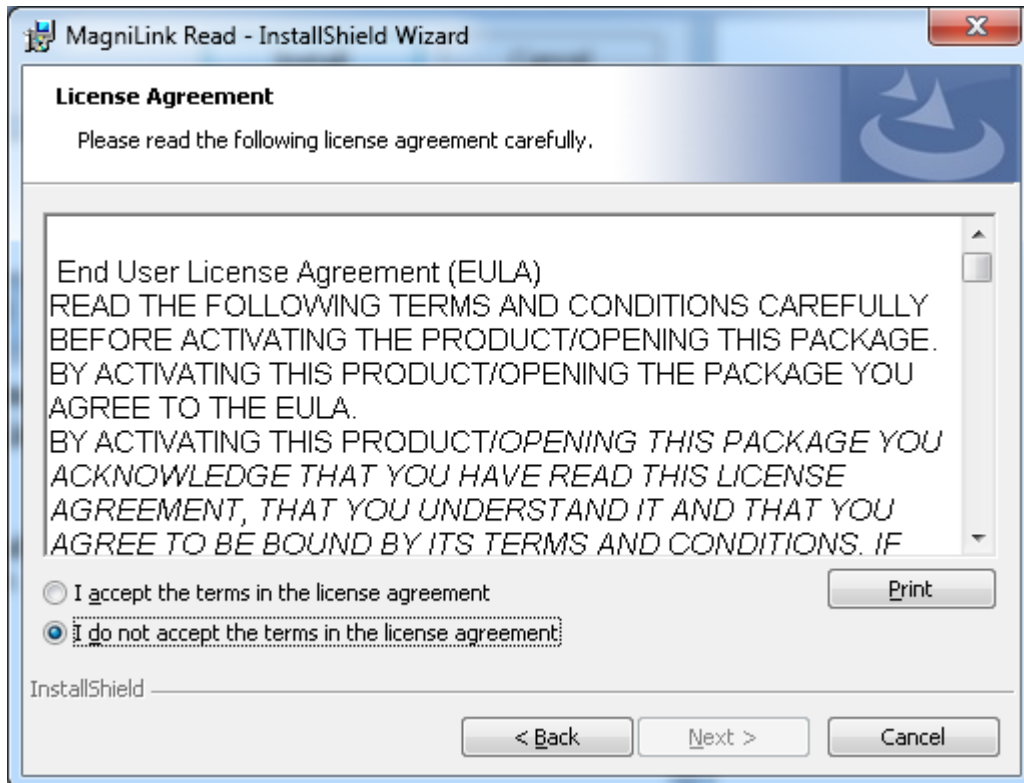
MagniLink Read - InstallShield Wizard

License Agreement

Please read the following license agreement carefully.

End User License Agreement (EULA)
READ THE FOLLOWING TERMS AND CONDITIONS CAREFULLY BEFORE ACTIVATING THE PRODUCT/OPENING THIS PACKAGE. BY ACTIVATING THIS PRODUCT/OPENING THE PACKAGE YOU AGREE TO THE EULA.
BY ACTIVATING THIS PRODUCT/OPENING THIS PACKAGE YOU ACKNOWLEDGE THAT YOU HAVE READ THIS LICENSE AGREEMENT, THAT YOU UNDERSTAND IT AND THAT YOU AGREE TO BE BOUND BY ITS TERMS AND CONDITIONS. IF

I accept the terms in the license agreement

Print

I do not accept the terms in the license agreement

InstallShield

< Back

Next >

Cancel